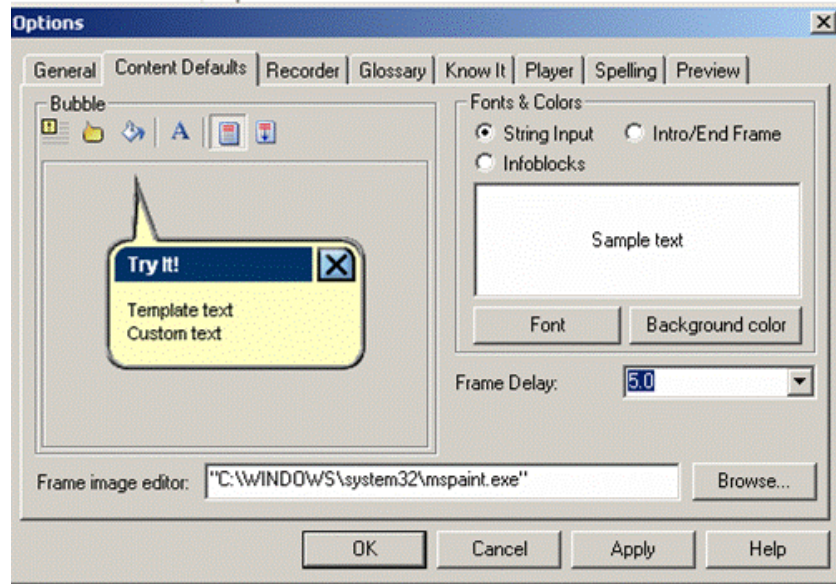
Options

General | Content Defaults | Recorder | Glossary | Know It | Player | Spelling | Preview

Bubble

A

Try It!

Template text
Custom text

Fonts & Colors

String Input
Intro/End Frame
Infoblocks

Sample text

Font
Background color

Frame Delay: 5.0

Frame image editor: "C:\WINDOWS\system32\mspaint.exe"
Browse...

OK
Cancel
Apply
Help